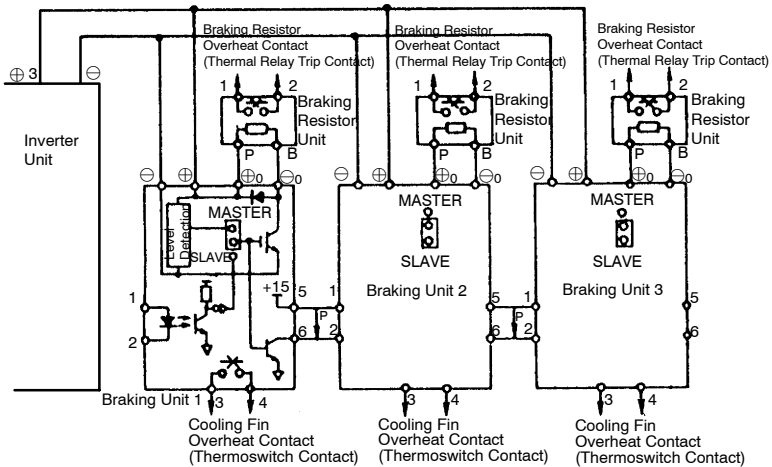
$\oplus$ 3 $\ominus$

Inverter Unit

Braking Resistor Overheat Contact (Thermal Relay Trip Contact)

1 2

Braking Resistor Unit

P B

$\ominus$ $\oplus$ $\oplus_0$ $\ominus_0$

MASTER

Level Detection

SLAVE

+15

1 2

5 6

1 2

P

Braking Unit 1

3 4

Cooling Fin Overheat Contact (Thermoswitch Contact)

Braking Resistor Overheat Contact (Thermal Relay Trip Contact)

1 2

Braking Resistor Unit

P B

$\ominus$ $\oplus$ $\oplus_0$ $\ominus_0$

MASTER

SLAVE

Braking Unit 2

1 2

5 6

P

3 4

Cooling Fin Overheat Contact (Thermoswitch Contact)

Braking Resistor Overheat Contact (Thermal Relay Trip Contact)

1 2

Braking Resistor Unit

P B

$\ominus$ $\oplus$ $\oplus_0$ $\ominus_0$

MASTER

SLAVE

Braking Unit 3

1 2

5 6

3 4

Cooling Fin Overheat Contact (Thermoswitch Contact)